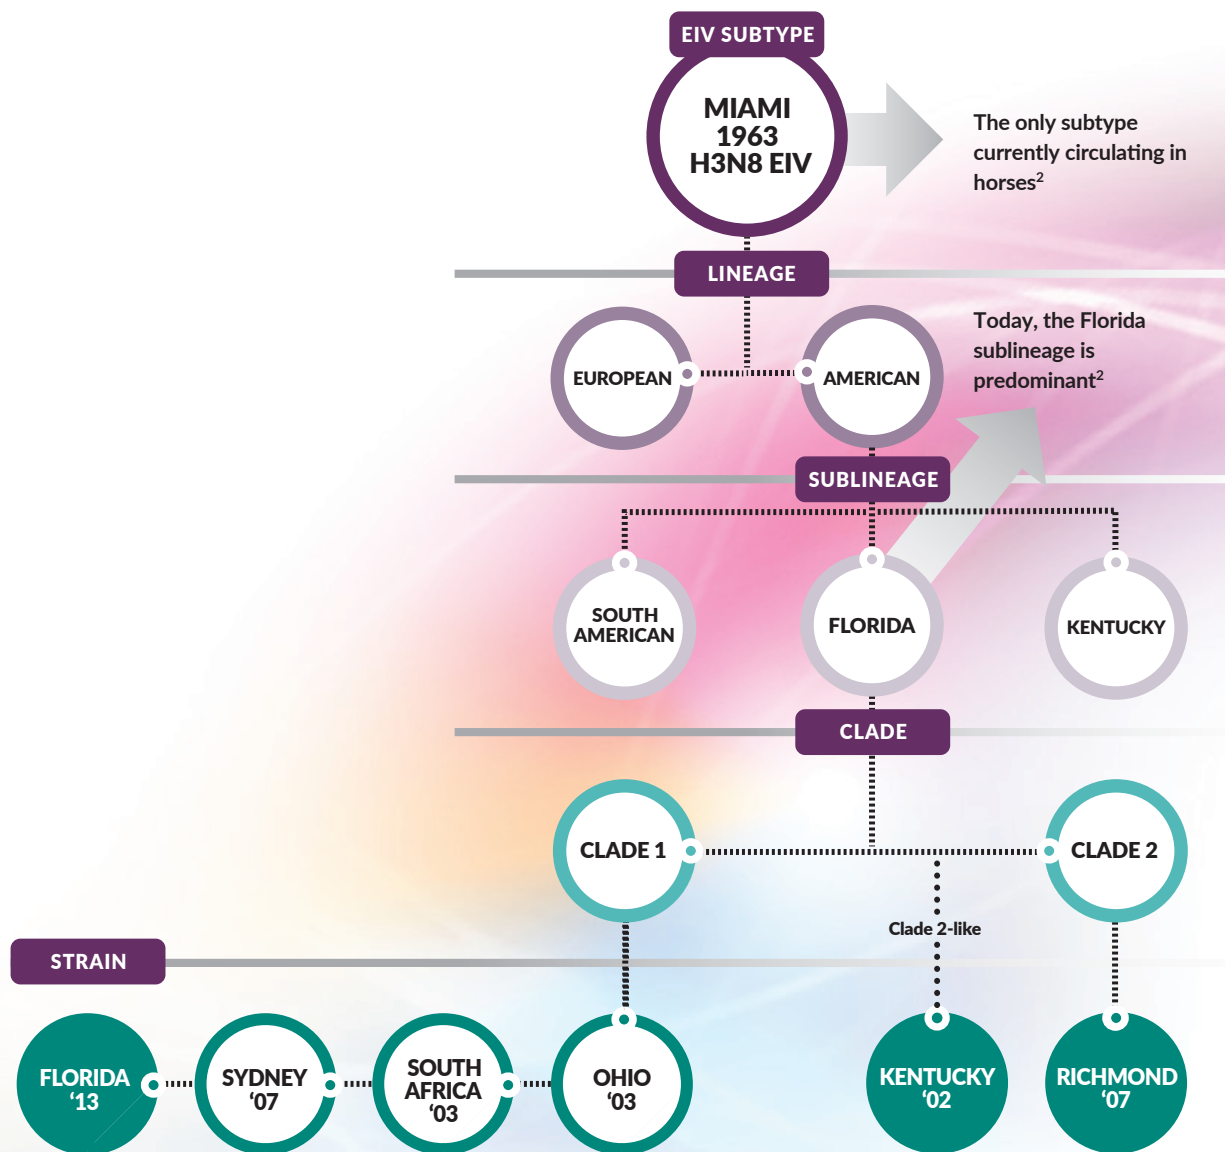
EIV SUBTYPE

MIAMI 1963 H3N8 EIV

The only subtype currently circulating in horses$^2$

LINEAGE

EUROPEAN

AMERICAN

Today, the Florida sublineage is predominant$^2$

SUBLINEAGE

SOUTH AMERICAN

FLORIDA

KENTUCKY

CLADE

CLADE 1

CLADE 2

Clade 2-like

STRAIN

FLORIDA '13

SYDNEY '07

SOUTH AFRICA '03

OHIO '03

KENTUCKY '02

RICHMOND '07